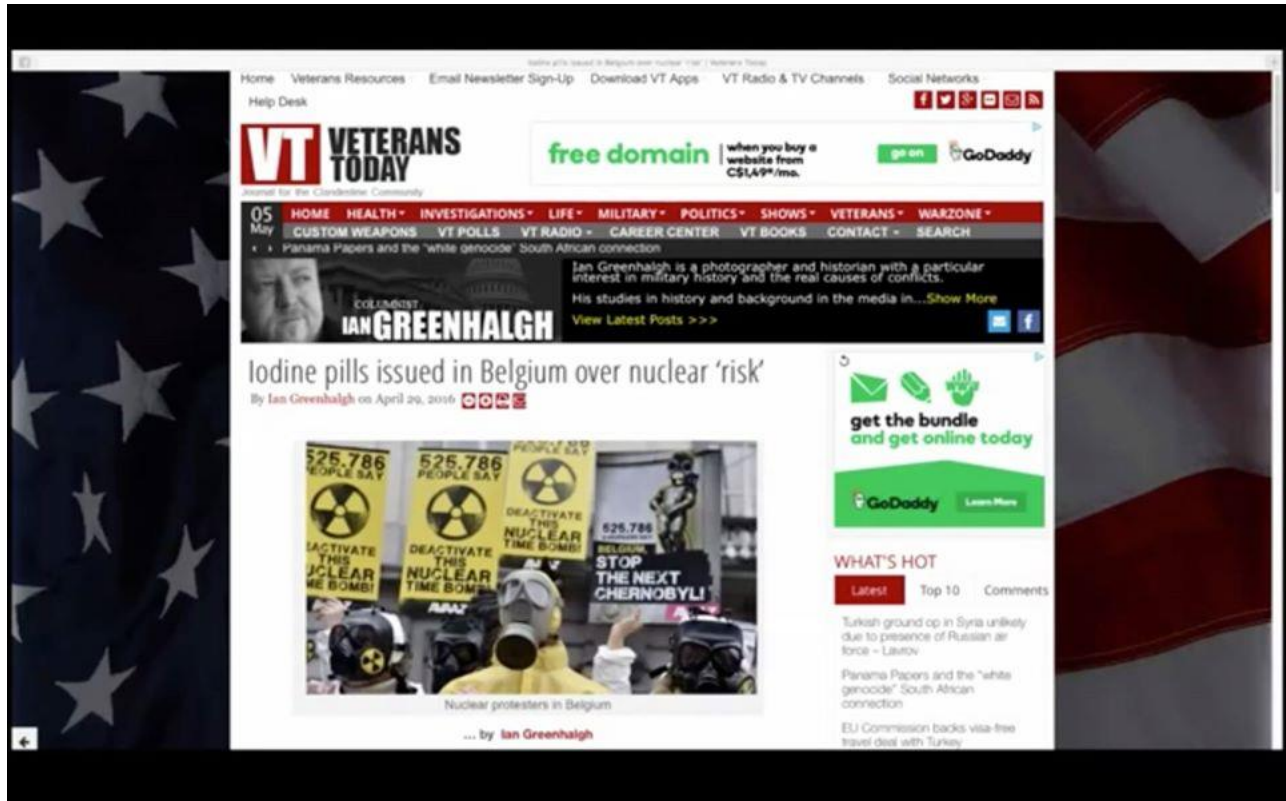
Iodine pills issued in Belgium over nuclear 'risk' | Veterans Today

Home Veterans Resources Email Newsletter Sign-Up Download VT Apps VT Radio & TV Channels Social Networks

Help Desk

VT VETERANS TODAY

Journal for the Clandestine Community

free domain when you buy a website from C$1.49*/mo. go on GoDaddy

05 May

HOME HEALTH INVESTIGATIONS LIFE MILITARY POLITICS SHOWS VETERANS WARZONE

CUSTOM WEAPONS VT POLLS VT RADIO CAREER CENTER VT BOOKS CONTACT SEARCH

Panama Papers and the "white genocide" South African connection

COLUMNIST IAN GREENHALGH

Ian Greenhalgh is a photographer and historian with a particular interest in military history and the real causes of conflicts.

His studies in history and background in the media in...Show More

View Latest Posts >>>

Iodine pills issued in Belgium over nuclear 'risk'

By Ian Greenhalgh on April 29, 2016

525.786 PEOPLE SAY DEACTIVATE THIS NUCLEAR TIME BOMB!

525.786 PEOPLE SAY DEACTIVATE THIS NUCLEAR TIME BOMB!

BELGIUM STOP THE NEXT CHERNOBYL!

Nuclear protesters in Belgium

... by Ian Greenhalgh

get the bundle and get online today

GoDaddy Learn More

WHAT'S HOT

Latest Top 10 Comments

Turkish ground op in Syria unlikely due to presence of Russian air force – Lavrov

Panama Papers and the "white genocide" South African connection

EU Commission backs visa-free travel deal with Turkey